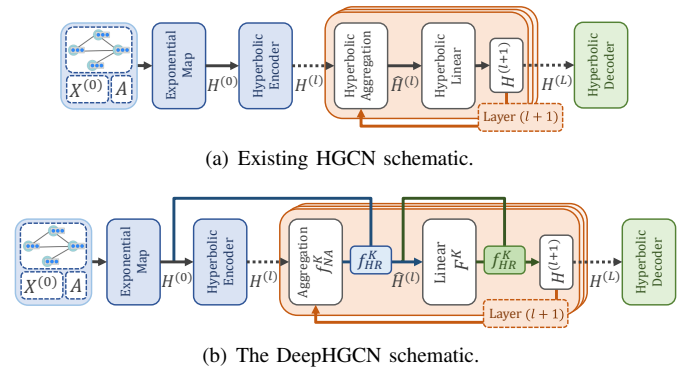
$X^{(0)}$ $A$ Exponential Map $H^{(0)}$ Hyperbolic Encoder $H^{(l)}$ Hyperbolic Aggregation $\widehat{H}^{(l)}$ Hyperbolic Linear $H^{(l+1)}$ $H^{(L)}$ Hyperbolic Decoder

Layer $(l+1)$

(a) Existing HGCN schematic.

$X^{(0)}$ $A$ Exponential Map $H^{(0)}$ Hyperbolic Encoder $H^{(l)}$ Aggregation $f_{NA}^{K}$ $f_{HR}^{K}$ $\widehat{H}^{(l)}$ Linear $F^{K}$ $f_{HR}^{K}$ $H^{(l+1)}$ $H^{(L)}$ Hyperbolic Decoder

Layer $(l+1)$

(b) The DeepHGCN schematic.